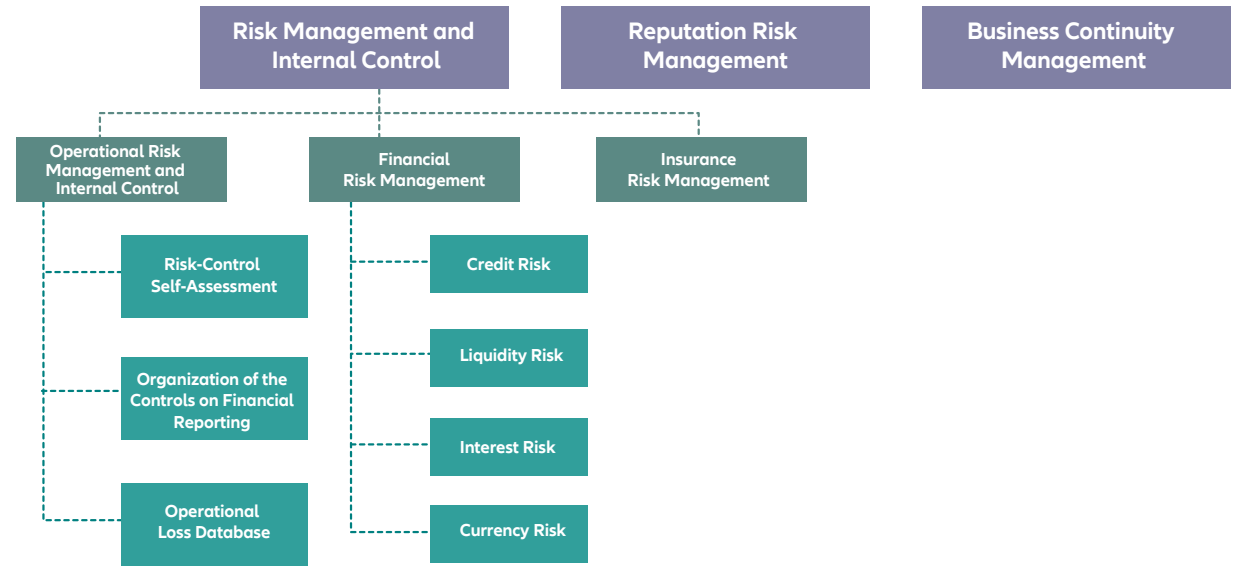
Risk Management and Internal Control

Reputation Risk Management

Business Continuity Management

Operational Risk Management and Internal Control

Financial Risk Management

Insurance Risk Management

Risk-Control Self-Assessment

Organization of the Controls on Financial Reporting

Operational Loss Database

Credit Risk

Liquidity Risk

Interest Risk

Currency Risk